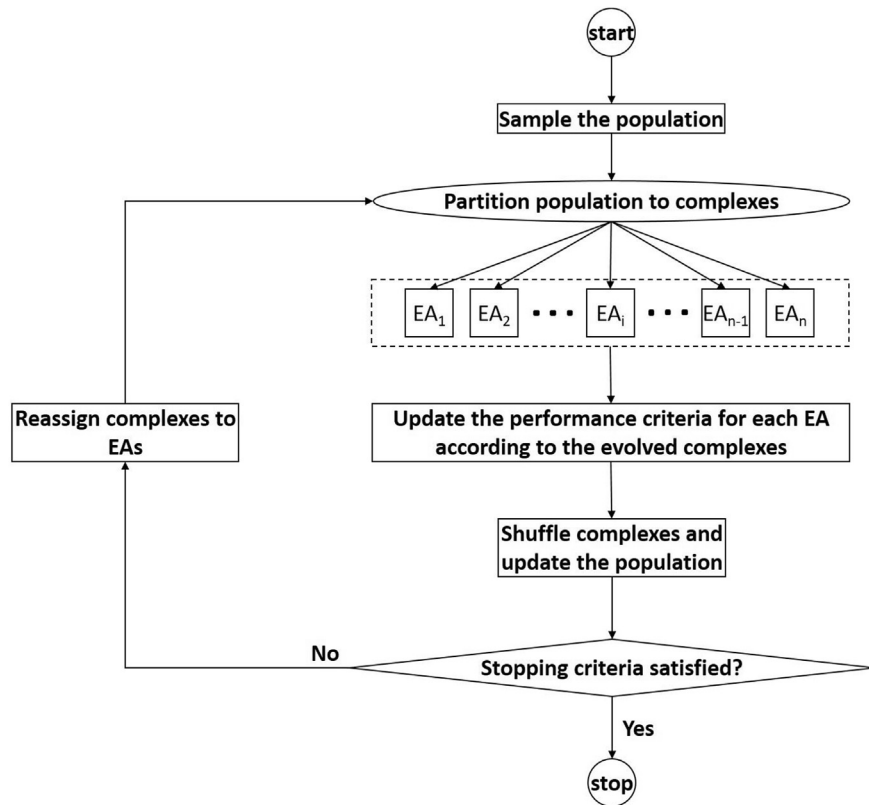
start

Sample the population

Partition population to complexes

$EA_1$ $EA_2$ • • • $EA_i$ • • • $EA_{n-1}$ $EA_n$

Update the performance criteria for each EA according to the evolved complexes

Shuffle complexes and update the population

Stopping criteria satisfied?

No

Yes

Reassign complexes to EAs

stop